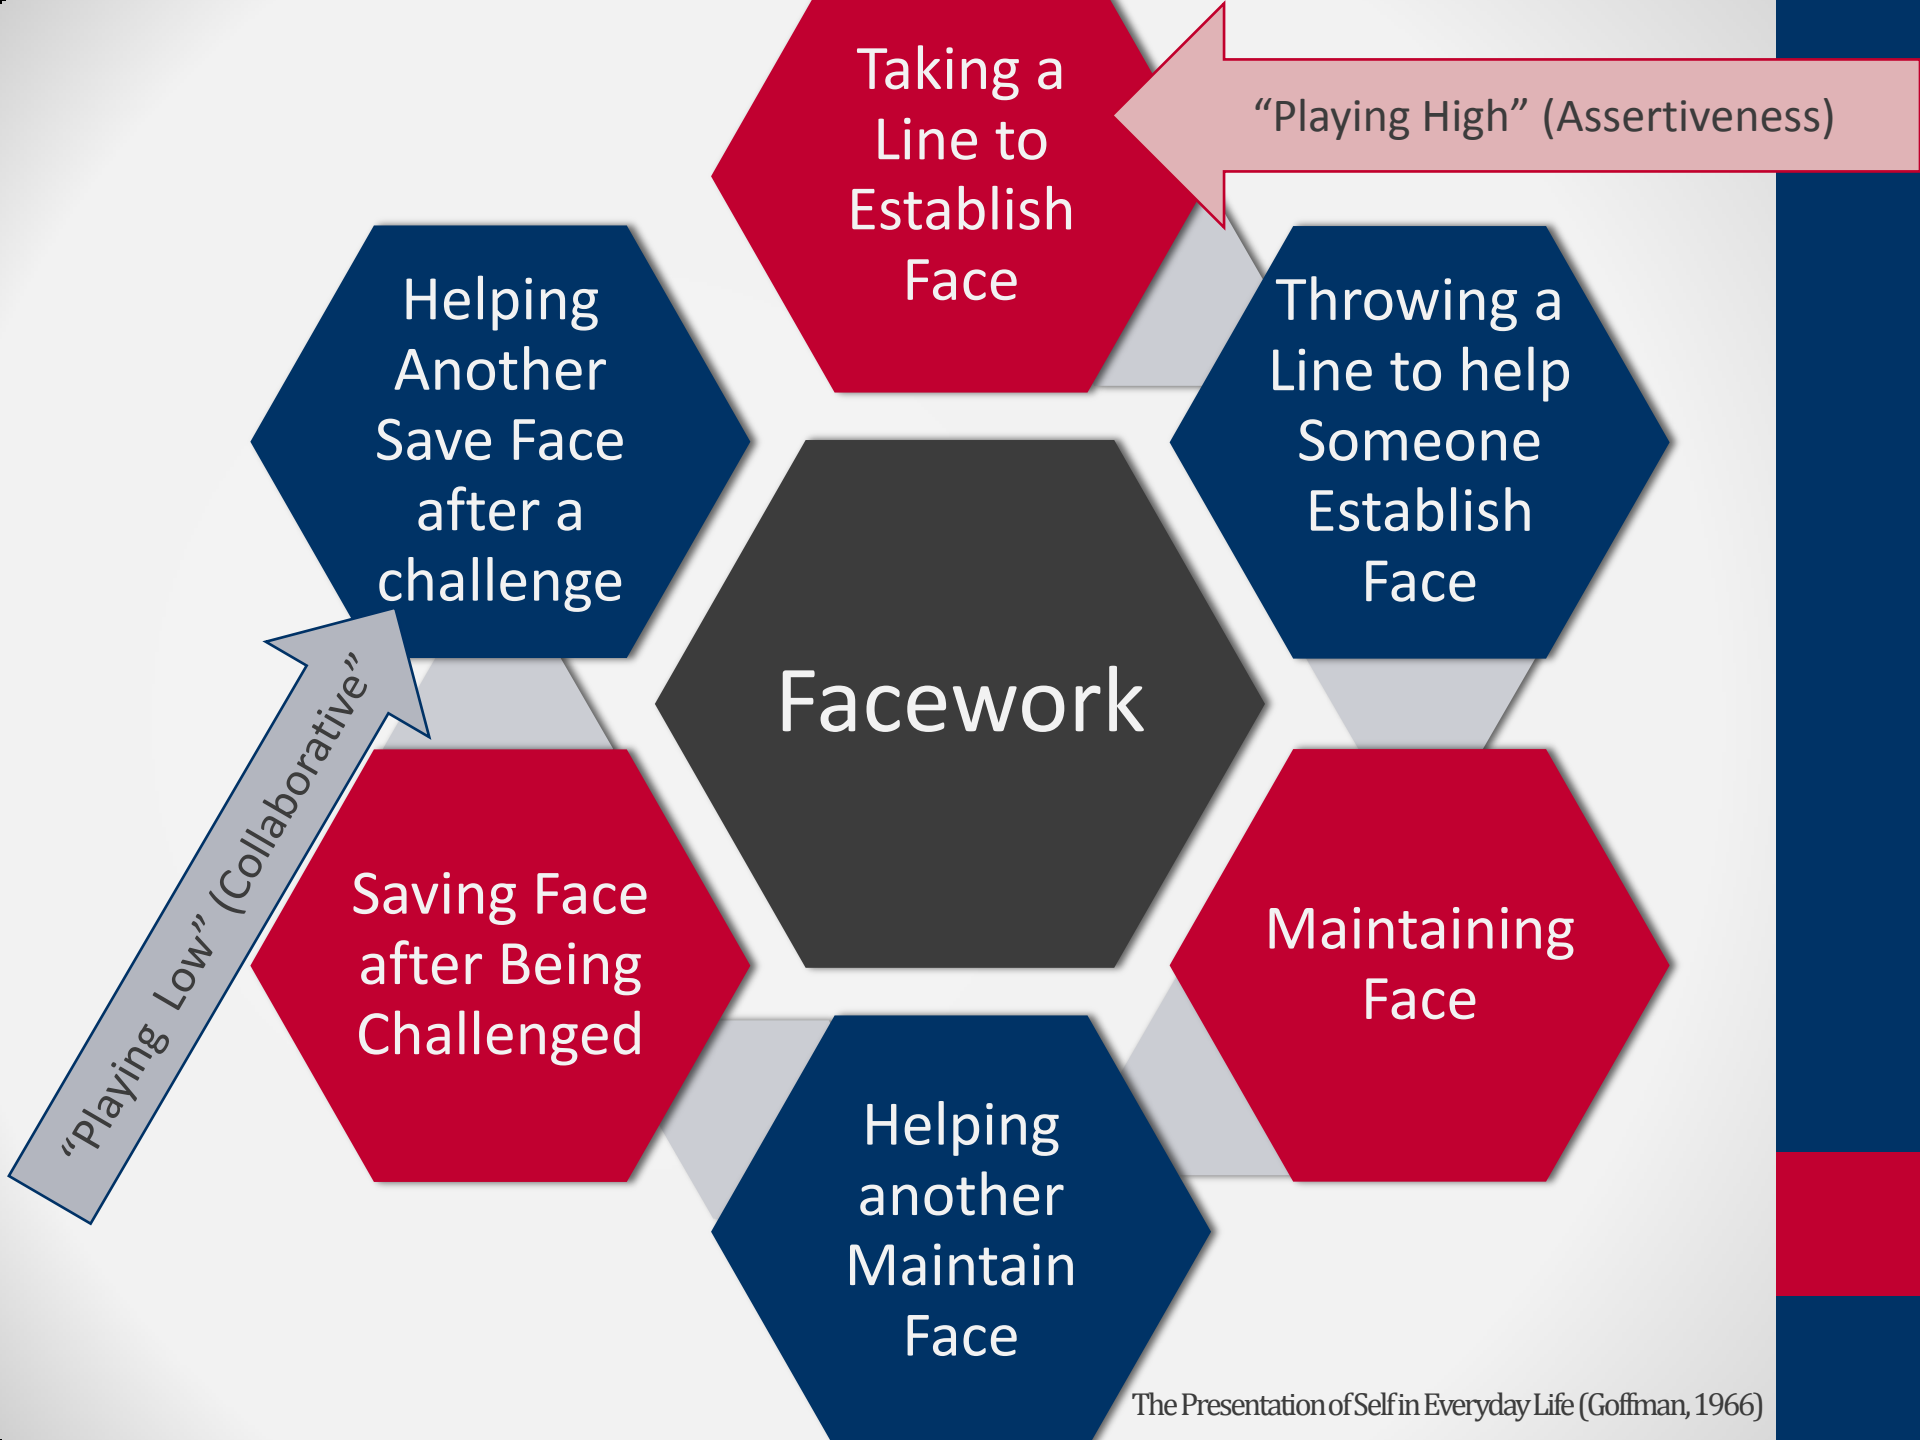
Taking a Line to Establish Face

"Playing High" (Assertiveness)

Helping Another Save Face after a challenge

Throwing a Line to help Someone Establish Face

Facework

"Playing Low" (Collaborative"

Saving Face after Being Challenged

Maintaining Face

Helping another Maintain Face

The Presentation of Self in Everyday Life (Goffman, 1966)